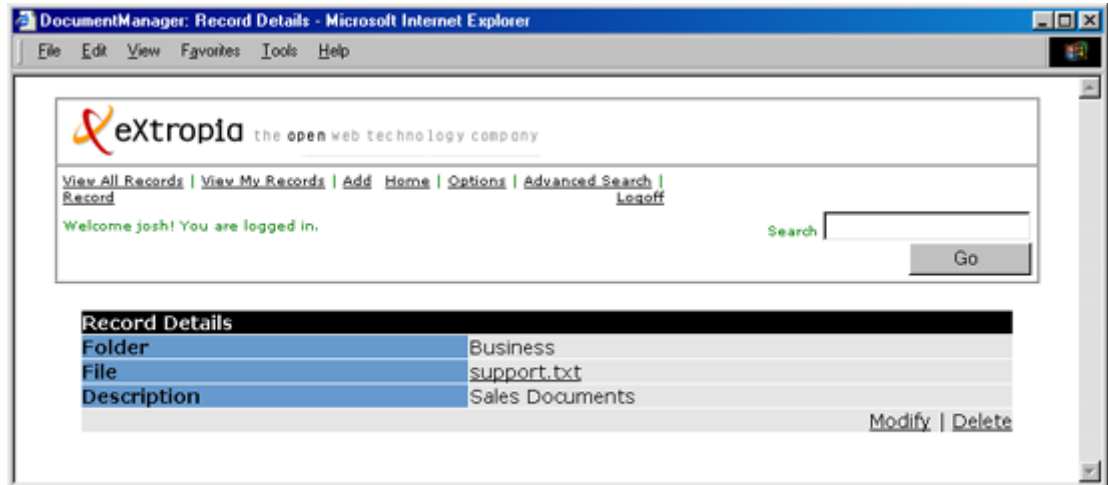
DocumentManager: Record Details - Microsoft Internet Explorer

File Edit View Favorites Tools Help

eXtropia the open web technology company

View All Records | View My Records | Add Record | Home | Options | Advanced Search | Logoff

Welcome josh! You are logged in.

Search

Go

| Record Details | |
|---|---|
| Folder | Business |
| File | support.txt |
| Description | Sales Documents |

Modify | Delete